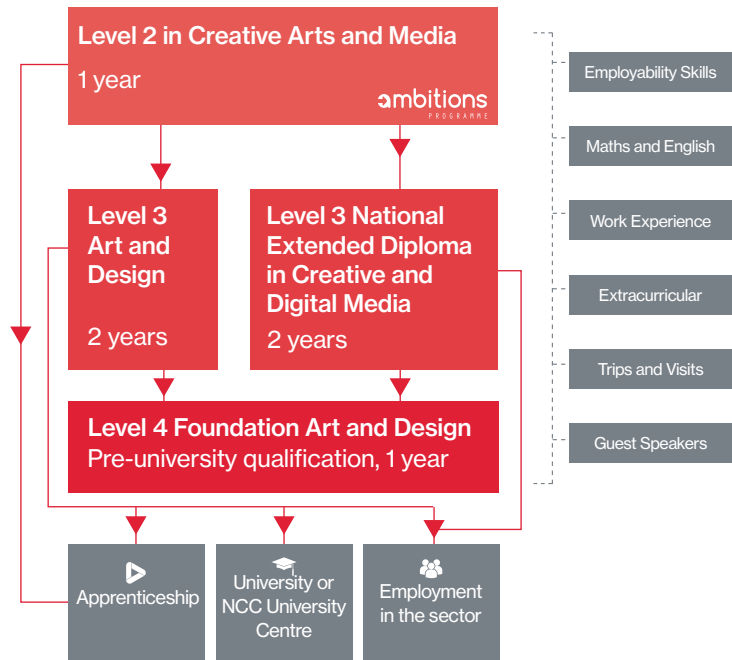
Level 2 in Creative Arts and Media

1 year

ambitions
PROGRAMME

Level 3 Art and Design

2 years

Level 3 National Extended Diploma in Creative and Digital Media

2 years

Level 4 Foundation Art and Design
Pre-university qualification, 1 year

Apprenticeship

University or NCC University Centre

Employment in the sector

Employability Skills

Maths and English

Work Experience

Extracurricular

Trips and Visits

Guest Speakers